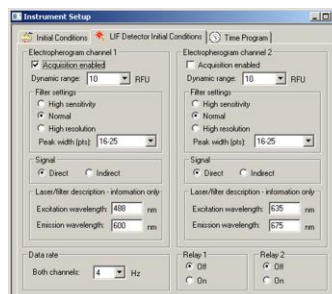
Instrument Setup

Initial Conditions | LIF Detector Initial Conditions | Time Program

Electropherogram channel 1
Acquisition enabled
Dynamic range: 10 RFU
Filter settings
High sensitivity
Normal
High resolution
Peak width (pts): 16-25
Signal
Direct
Indirect
Laser/filter description - information only
Excitation wavelength: 488 nm
Emission wavelength: 600 nm

Electropherogram channel 2
Acquisition enabled
Dynamic range: 10 RFU
Filter settings
High sensitivity
Normal
High resolution
Peak width (pts): 16-25
Signal
Direct
Indirect
Laser/filter description - information only
Excitation wavelength: 635 nm
Emission wavelength: 675 nm

Data rate
Both channels: 4 Hz

Relay 1
Off
On

Relay 2
Off
On